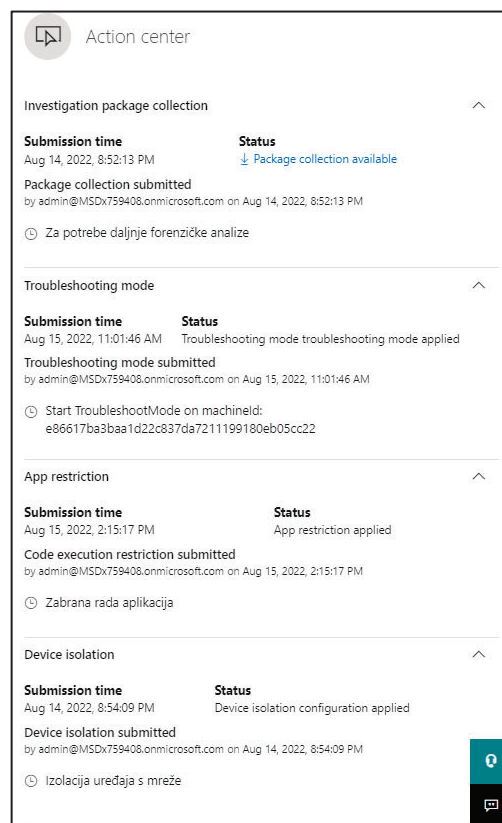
Action center

Investigation package collection

Submission time
Aug 14, 2022, 8:52:13 PM

Status
Package collection available

Package collection submitted
by admin@MSDx759408.onmicrosoft.com on Aug 14, 2022, 8:52:13 PM

Za potrebe daljnje forenzičke analize

Troubleshooting mode

Submission time
Aug 15, 2022, 11:01:46 AM

Status
Troubleshooting mode troubleshooting mode applied

Troubleshooting mode submitted
by admin@MSDx759408.onmicrosoft.com on Aug 15, 2022, 11:01:46 AM

Start TroubleshootMode on machineId: e86617ba3baa1d22c837da7211199180eb05cc22

App restriction

Submission time
Aug 15, 2022, 2:15:17 PM

Status
App restriction applied

Code execution restriction submitted
by admin@MSDx759408.onmicrosoft.com on Aug 15, 2022, 2:15:17 PM

Zabrana rada aplikacija

Device isolation

Submission time
Aug 14, 2022, 8:54:09 PM

Status
Device isolation configuration applied

Device isolation submitted
by admin@MSDx759408.onmicrosoft.com on Aug 14, 2022, 8:54:09 PM

Izolacija uređaja s mreže